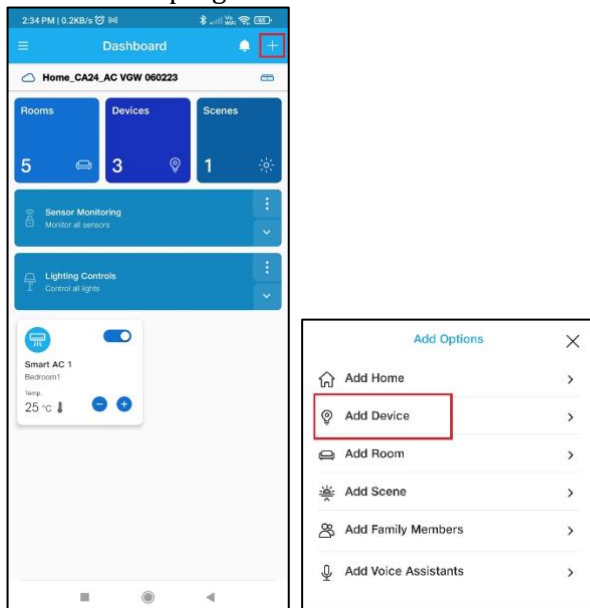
2:34 PM | 0.2KB/s

Dashboard

Home_CA24_AC VGW 060223

Rooms
5

Devices
3

Scenes
1

Sensor Monitoring
Monitor all sensors

Lighting Controls
Control all lights

Smart AC 1
Bedroom1
Temp.
25 °C

Add Options

Add Home

Add Device

Add Room

Add Scene

Add Family Members

Add Voice Assistants